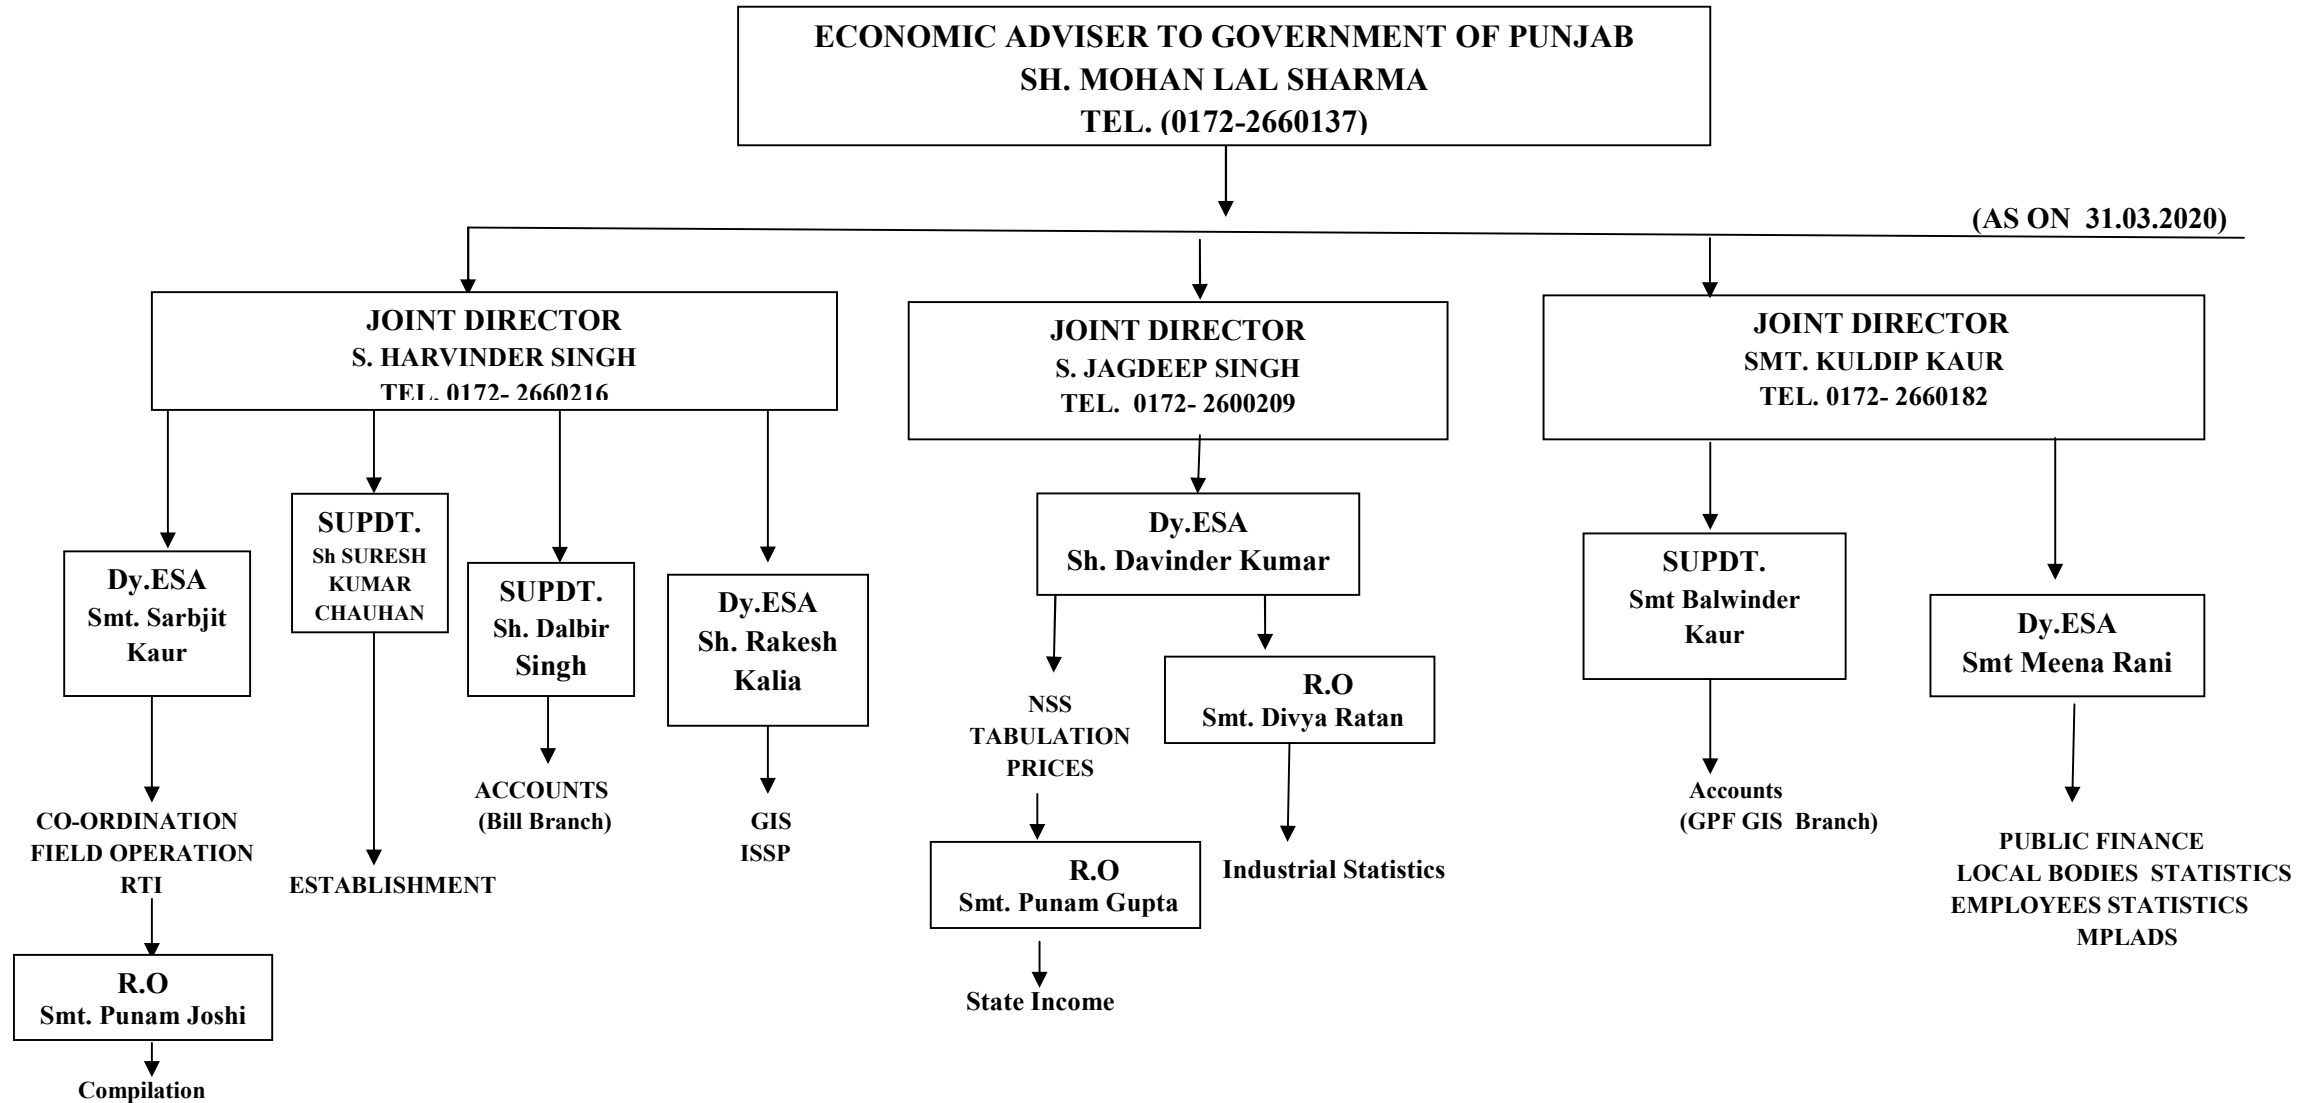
ECONOMIC ADVISER TO GOVERNMENT OF PUNJAB
SH. MOHAN LAL SHARMA
TEL. (0172-2660137)

(AS ON 31.03.2020)

JOINT DIRECTOR
S. HARVINDER SINGH
TEL. 0172- 2660216

JOINT DIRECTOR
S. JAGDEEP SINGH
TEL. 0172- 2600209

JOINT DIRECTOR
SMT. KULDIP KAUR
TEL. 0172- 2660182

Dy.ESA
Smt. Sarbjit Kaur

CO-ORDINATION
FIELD OPERATION
RTI

R.O
Smt. Punam Joshi

Compilation

SUPDT.
Sh SURESH KUMAR CHAUHAN

ESTABLISHMENT

SUPDT.
Sh. Dalbir Singh

ACCOUNTS
(Bill Branch)

Dy.ESA
Sh. Rakesh Kalia

GIS
ISSP

Dy.ESA
Sh. Davinder Kumar

NSS
TABULATION
PRICES

R.O
Smt. Punam Gupta

State Income

R.O
Smt. Divya Ratan

Industrial Statistics

SUPDT.
Smt Balwinder Kaur

Accounts
(GPF GIS Branch)

Dy.ESA
Smt Meena Rani

PUBLIC FINANCE
LOCAL BODIES STATISTICS
EMPLOYEES STATISTICS
MPLADS